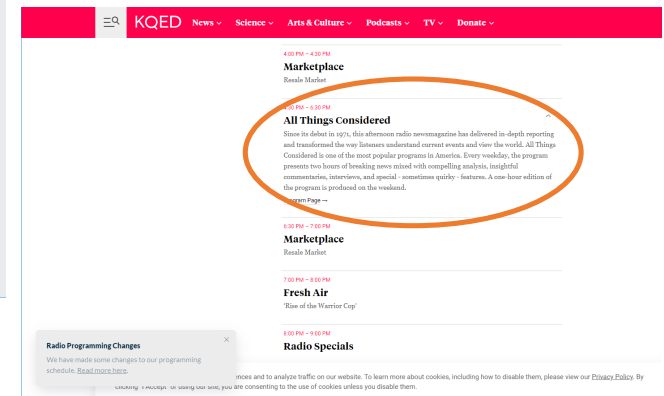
KQED News Science Arts & Culture Podcasts TV Donate

4:00 PM – 4:30 PM
Marketplace
Resale Market

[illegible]:30 PM – 6:30 PM
All Things Considered
Since its debut in 1971, this afternoon radio newsmagazine has delivered in-depth reporting and transformed the way listeners understand current events and view the world. All Things Considered is one of the most popular programs in America. Every weekday, the program presents two hours of breaking news mixed with compelling analysis, insightful commentaries, interviews, and special - sometimes quirky - features. A one-hour edition of the program is produced on the weekend.
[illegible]gram Page →

6:30 PM – 7:00 PM
Marketplace
Resale Market

7:00 PM – 8:00 PM
Fresh Air
'Rise of the Warrior Cop'

8:00 PM – 9:00 PM
Radio Specials

Radio Programming Changes
We have made some changes to our programming schedule. Read more here.

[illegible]ences and to analyze traffic on our website. To learn more about cookies, including how to disable them, please view our Privacy Policy. By clicking "I Accept" or using our site, you are consenting to the use of cookies unless you disable them.